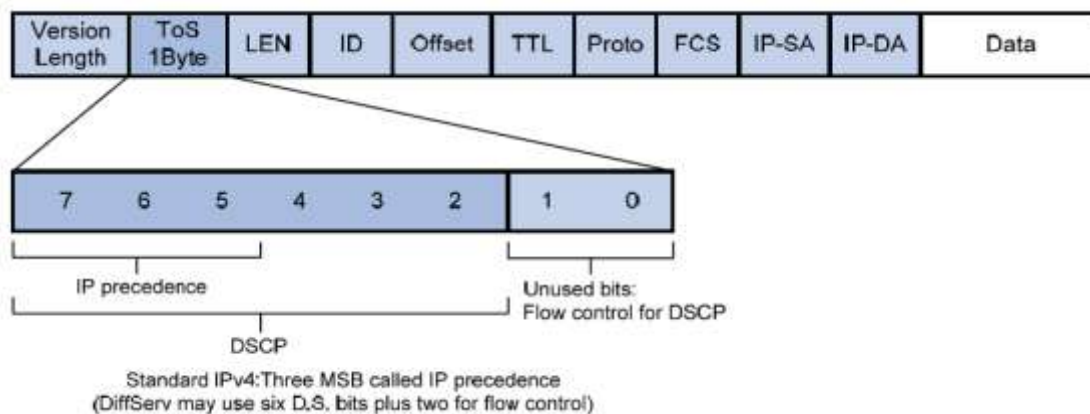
| Version Length | ToS 1Byte | LEN | ID | Offset | TTL | Proto | FCS | IP-SA | IP-DA | Data |
|---|---|---|---|---|---|---|---|---|---|---|

| 7 | 6 | 5 | 4 | 3 | 2 | 1 | 0 |
|---|---|---|---|---|---|---|---|

IP precedence

Unused bits:
Flow control for DSCP

DSCP

Standard IPv4:Three MSB called IP precedence
(DiffServ may use six D.S. bits plus two for flow control)